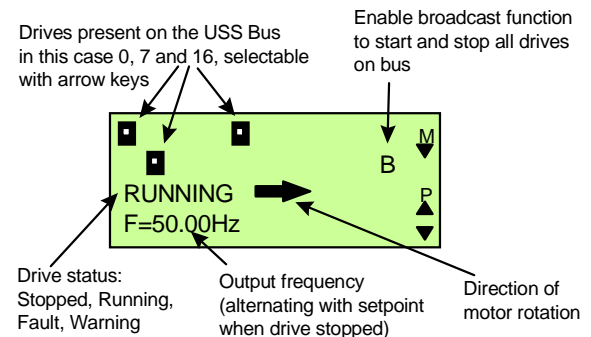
Drives present on the USS Bus in this case 0, 7 and 16, selectable with arrow keys

Enable broadcast function to start and stop all drives on bus

M

B

P

RUNNING

F=50.00Hz

Drive status: Stopped, Running, Fault, Warning

Output frequency (alternating with setpoint when drive stopped)

Direction of motor rotation